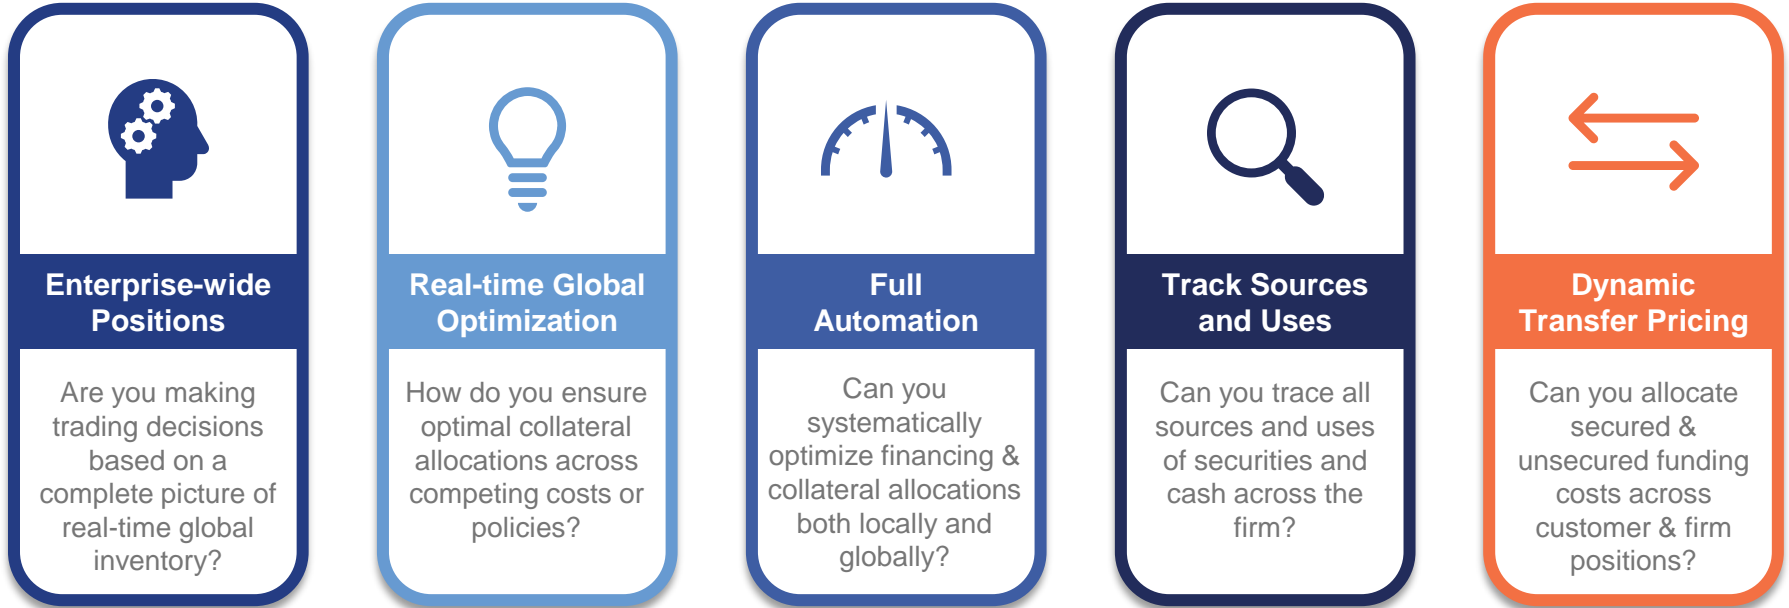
Enterprise-wide Positions

Are you making trading decisions based on a complete picture of real-time global inventory?

Real-time Global Optimization

How do you ensure optimal collateral allocations across competing costs or policies?

Full Automation

Can you systematically optimize financing & collateral allocations both locally and globally?

Track Sources and Uses

Can you trace all sources and uses of securities and cash across the firm?

Dynamic Transfer Pricing

Can you allocate secured & unsecured funding costs across customer & firm positions?